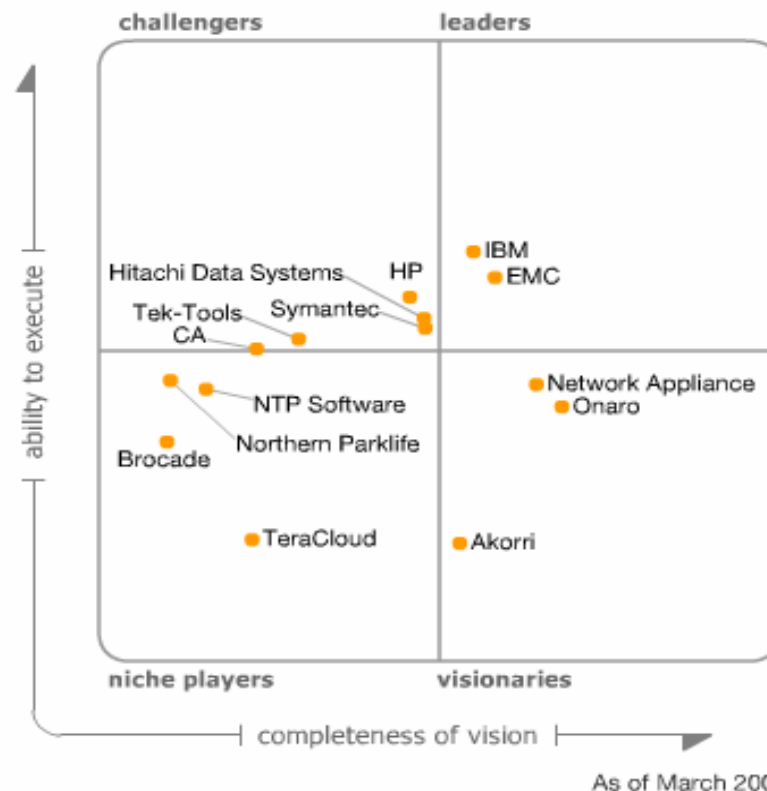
challengers

leaders

ability to execute

Hitachi Data Systems

HP

IBM

EMC

Symantec

Tek-Tools

CA

NTP Software

Network Appliance

Onaro

Northern Parklife

Brocade

TeraCloud

Akorri

niche players

visionaries

completeness of vision

As of March 200